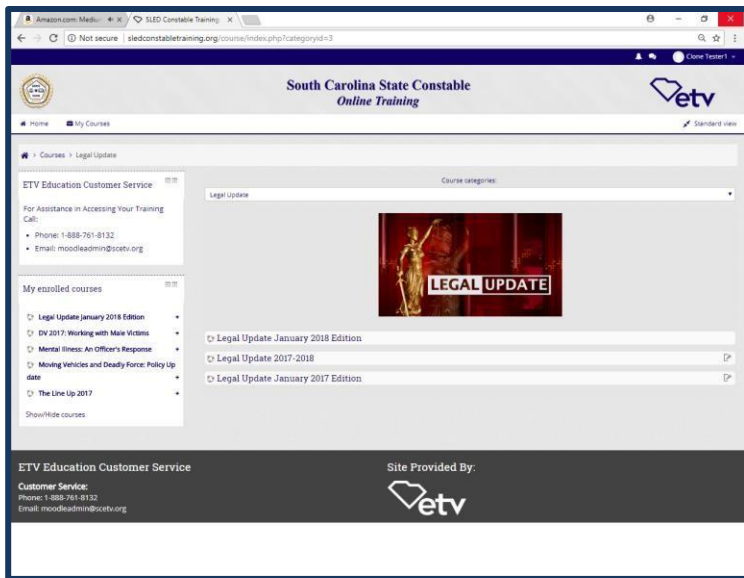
Amazon.com: Mediu × SLED Constable Training ×

Not secure | sledconstabletraining.org/course/index.php?categoryid=3

Clone Tester1

South Carolina State Constable
Online Training

etv

Home My Courses

Standard view

Courses > Legal Update

ETV Education Customer Service

For Assistance in Accessing Your Training Call:

- Phone: 1-888-761-8132
- Email: moodleadmin@scetv.org

My enrolled courses

Legal Update January 2018 Edition

DV 2017: Working with Male Victims

Mental Illness: An Officer's Response

Moving Vehicles and Deadly Force: Policy Update

The Line Up 2017

Show/Hide courses

Course categories:

Legal Update

LEGAL UPDATE

Legal Update January 2018 Edition

Legal Update 2017-2018

Legal Update January 2017 Edition

ETV Education Customer Service

Customer Service:
Phone: 1-888-761-8132
Email: moodleadmin@scetv.org

Site Provided By:

etv